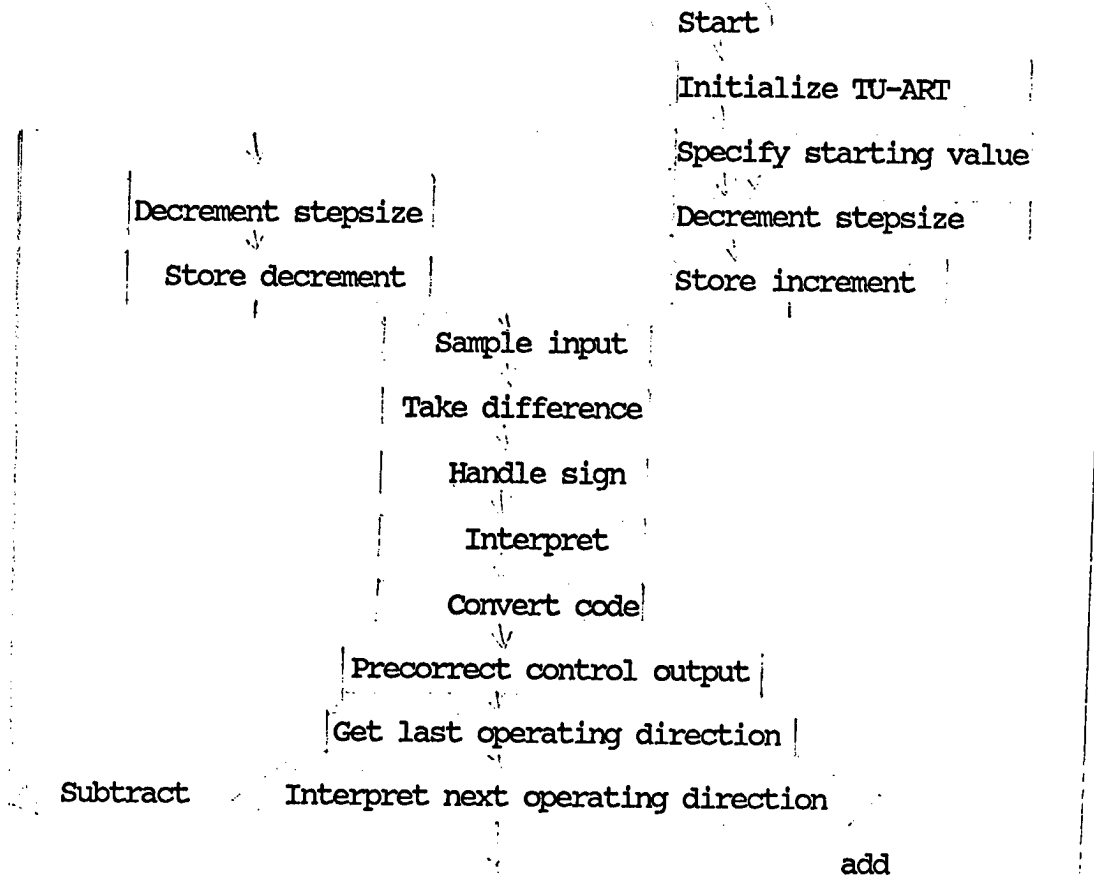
Start

Initialize TU-ART

Specify starting value

Decrement stepsize

Store increment

Decrement stepsize

Store decrement

Sample input

Take difference

Handle sign

Interpret

Convert code

Precorrect control output

Get last operating direction

Subtract

Interpret next operating direction

add